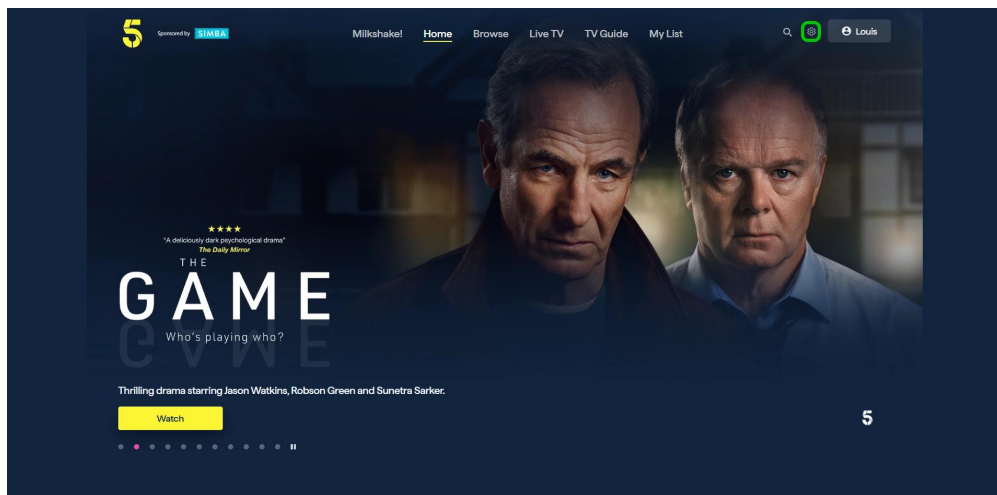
5 Sponsored by SIMBA

Milkshake! Home Browse Live TV TV Guide My List

Louis

★★★★
"A deliciously dark psychological drama"
The Daily Mirror

THE
GAME
Who's playing who?

Thrilling drama starring Jason Watkins, Robson Green and Sunetra Sarker.

Watch

5